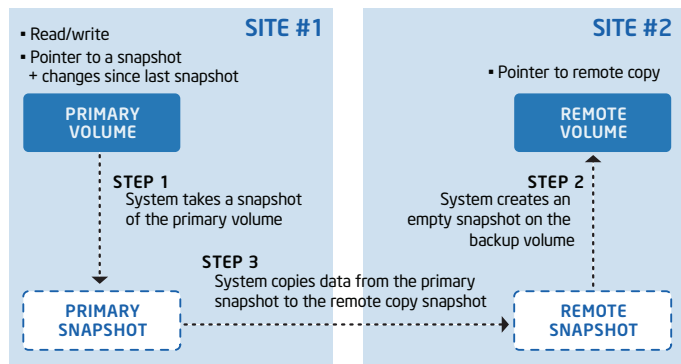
SITE #1

▪ Read/write
▪ Pointer to a snapshot
+ changes since last snapshot

PRIMARY VOLUME

STEP 1
System takes a snapshot of the primary volume

PRIMARY SNAPSHOT

SITE #2

▪ Pointer to remote copy

REMOTE VOLUME

STEP 2
System creates an empty snapshot on the backup volume

STEP 3
System copies data from the primary snapshot to the remote copy snapshot

REMOTE SNAPSHOT